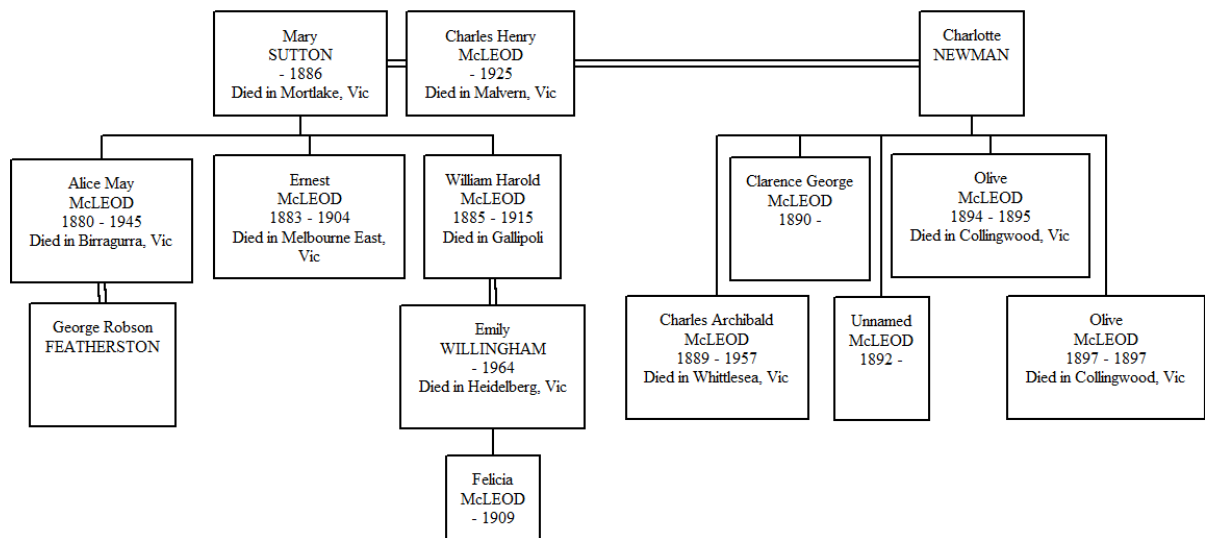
Mary
SUTTON
- 1886
Died in Mortlake, Vic

Charles Henry
McLEOD
- 1925
Died in Malvern, Vic

Charlotte
NEWMAN

Alice May
McLEOD
1880 - 1945
Died in Birragurra, Vic

Ernest
McLEOD
1883 - 1904
Died in Melbourne East, Vic

William Harold
McLEOD
1885 - 1915
Died in Gallipoli

Clarence George
McLEOD
1890 -

Olive
McLEOD
1894 - 1895
Died in Collingwood, Vic

George Robson
FEATHERSTON

Emily
WILLINGHAM
- 1964
Died in Heidelberg, Vic

Charles Archibald
McLEOD
1889 - 1957
Died in Whittlesea, Vic

Unnamed
McLEOD
1892 -

Olive
McLEOD
1897 - 1897
Died in Collingwood, Vic

Felicia
McLEOD
- 1909